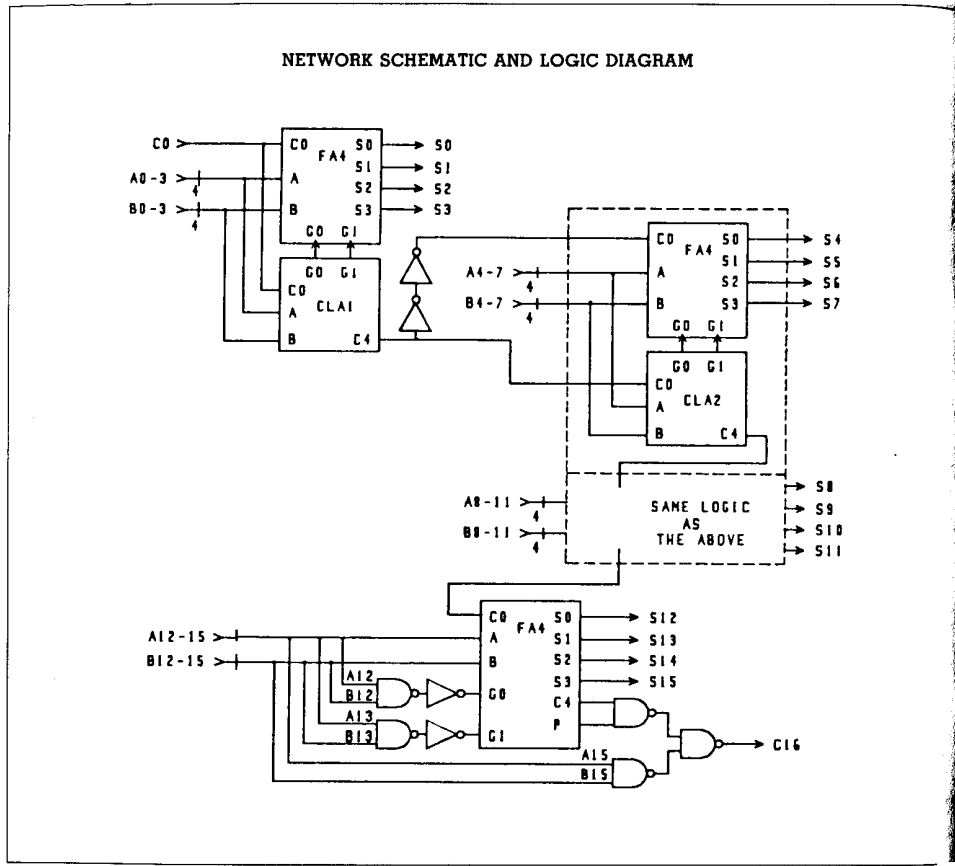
NETWORK SCHEMATIC AND LOGIC DIAGRAM

C0
A0-3
4
B0-3
4
C0
FA4
A
B
S0
S1
S2
S3
G0
G1
S0
S1
S2
S3
G0
G1
C0
CLA1
A
B
C4

A4-7
4
B4-7
4
C0
FA4
A
B
S0
S1
S2
S3
G0
G1
S4
S5
S6
S7
G0
G1
C0
CLA2
A
B
C4

A8-11
4
B8-11
4
SAME LOGIC AS THE ABOVE
S8
S9
S10
S11

A12-15
B12-15
A12
B12
A13
B13
C0
FA4
A
B
G0
G1
S0
S1
S2
S3
C4
P
S12
S13
S14
S15
A15
B15
C16